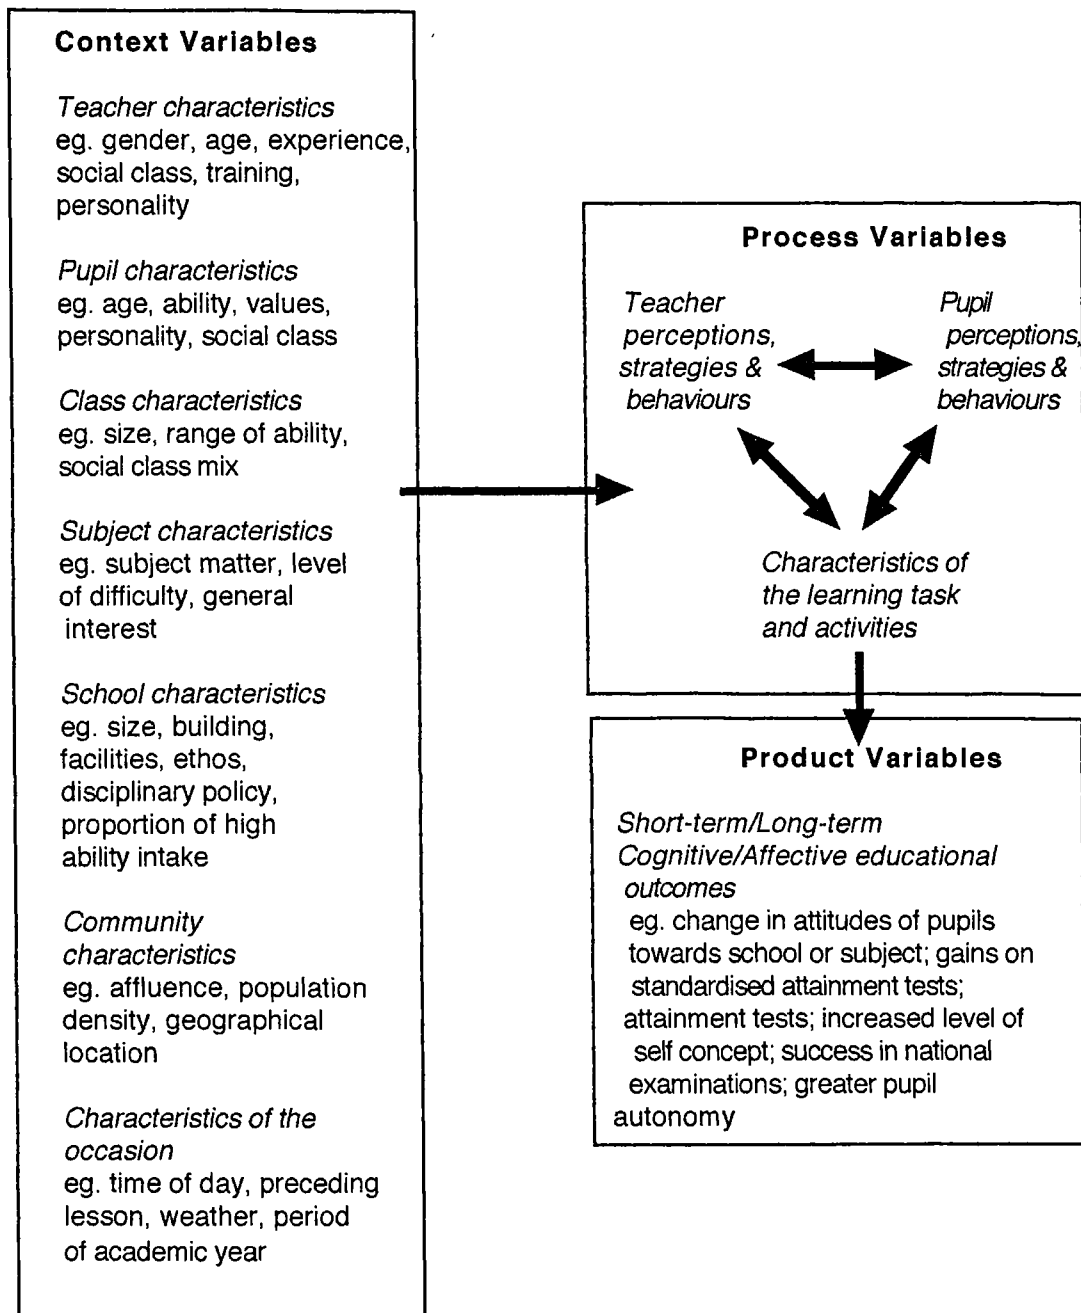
Context Variables

Teacher characteristics
eg. gender, age, experience, social class, training, personality

Pupil characteristics
eg. age, ability, values, personality, social class

Class characteristics
eg. size, range of ability, social class mix

Subject characteristics
eg. subject matter, level of difficulty, general interest

School characteristics
eg. size, building, facilities, ethos, disciplinary policy, proportion of high ability intake

Community characteristics
eg. affluence, population density, geographical location

Characteristics of the occasion
eg. time of day, preceding lesson, weather, period of academic year

Process Variables

Teacher perceptions, strategies & behaviours

Pupil perceptions, strategies & behaviours

Characteristics of the learning task and activities

Product Variables

Short-term/Long-term Cognitive/Affective educational outcomes
eg. change in attitudes of pupils towards school or subject; gains on standardised attainment tests; attainment tests; increased level of self concept; success in national examinations; greater pupil autonomy